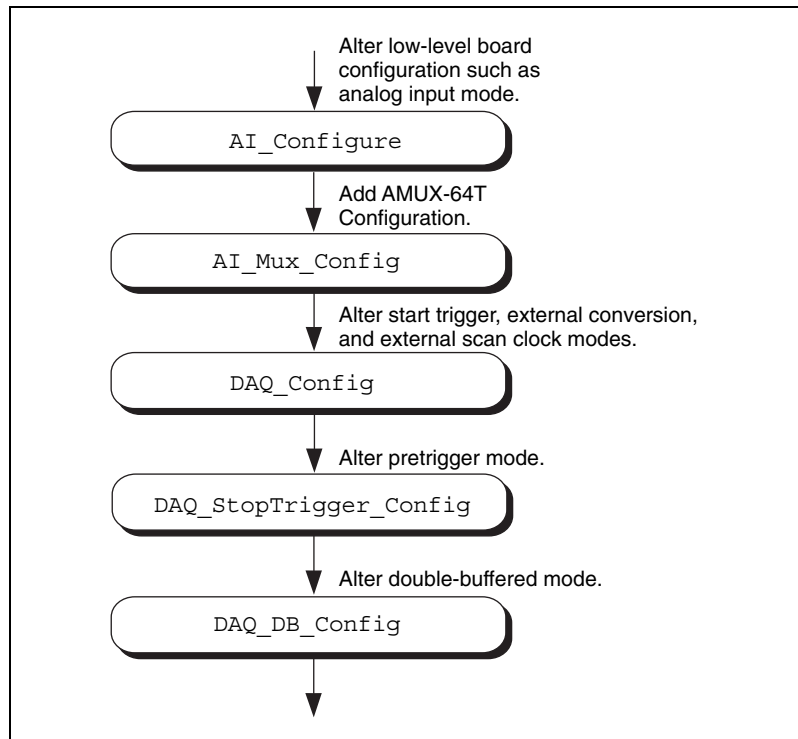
Alter low-level board configuration such as analog input mode.

AI_Configure

Add AMUX-64T Configuration.

AI_Mux_Config

Alter start trigger, external conversion, and external scan clock modes.

DAQ_Config

Alter pretrigger mode.

DAQ_StopTrigger_Config

Alter double-buffered mode.

DAQ_DB_Config